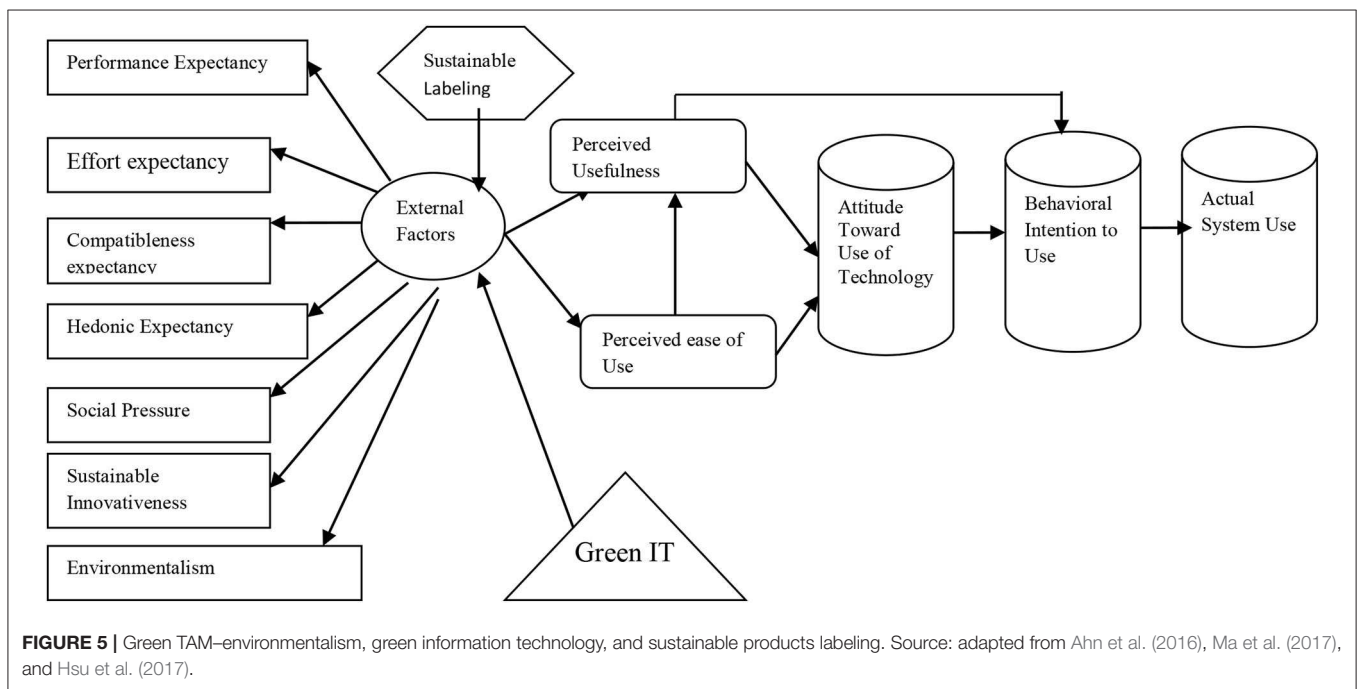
Performance Expectancy

Sustainable Labeling

Effort expectancy

Perceived Usefulness

External Factors

Attitude Toward Use of Technology

Behavioral Intention to Use

Actual System Use

Compatibleness expectancy

Hedonic Expectancy

Perceived ease of Use

Social Pressure

Sustainable Innovativeness

Environmentalism

Green IT

**FIGURE 5 |** Green TAM–environmentalism, green information technology, and sustainable products labeling. Source: adapted from Ahn et al. (2016), Ma et al. (2017), and Hsu et al. (2017).